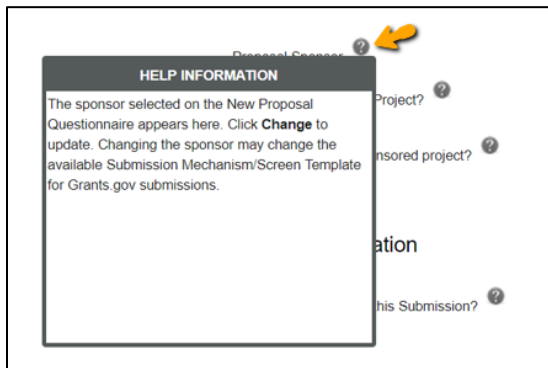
Proposal Sponsor

HELP INFORMATION

The sponsor selected on the New Proposal Questionnaire appears here. Click **Change** to update. Changing the sponsor may change the available Submission Mechanism/Screen Template for Grants.gov submissions.

Project?

nsored project?

ation

his Submission?